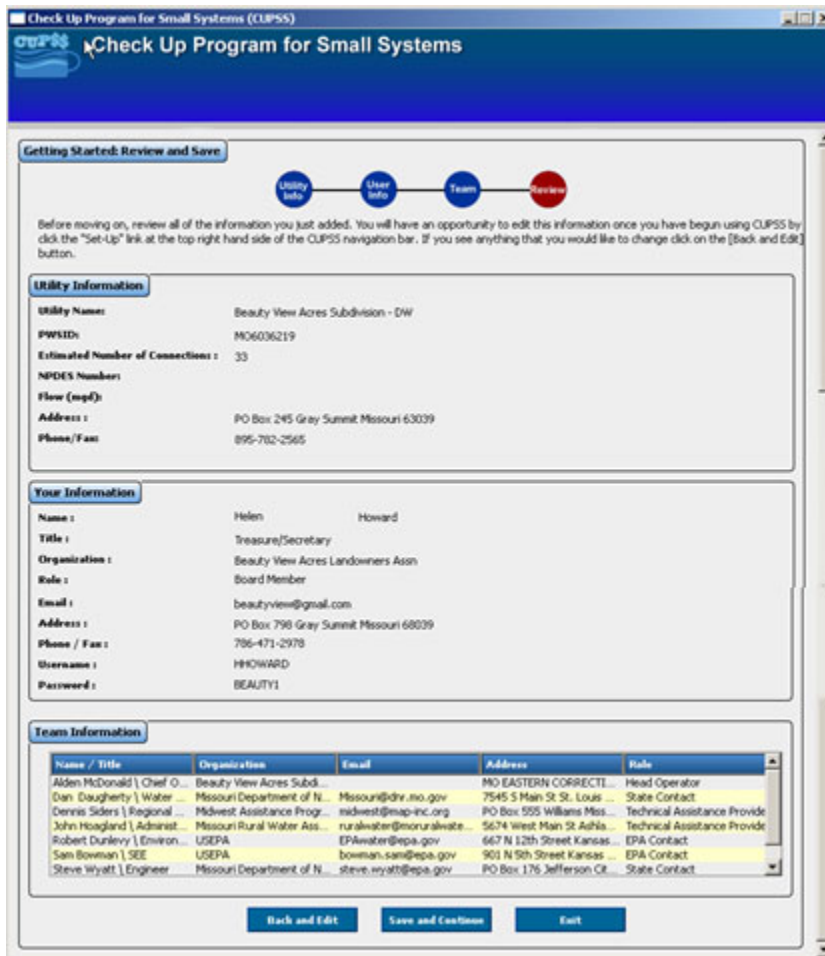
Check Up Program for Small Systems (CUPSS)

CUPSS Check Up Program for Small Systems

Getting Started: Review and Save

Utility Info
User Info
Team
Review

Before moving on, review all of the information you just added. You will have an opportunity to edit this information once you have begun using CUPSS by click the "Set-Up" link at the top right hand side of the CUPSS navigation bar. If you see anything that you would like to change click on the [Back and Edit] button.

Utility Information

Utility Name: Beauty View Acres Subdivision - DW
PWSID: MO6036219
Estimated Number of Connections : 33
NPDES Number:
Flow (mgd):
Address : PO Box 245 Gray Summit Missouri 63039
Phone/Fax: 895-782-2565

Your Information

Name : Helen Howard
Title : Treasure/Secretary
Organization : Beauty View Acres Landowners Assn
Role : Board Member
Email : beautyview@gmail.com
Address : PO Box 798 Gray Summit Missouri 68039
Phone / Fax : 786-471-2978
Username : HHOWARD
Password : BEAUTY1

Team Information

| Name / Title | Organization | Email | Address | Role |
|---|---|---|---|---|
| Alden McDonald \ Chief O... | Beauty View Acres Subdi... | | MO EASTERN CORRECTI... | Head Operator |
| Dan Daugherty \ Water ... | Missouri Department of N... | Missouri@dnr.mo.gov | 7545 S Main St St. Louis ... | State Contact |
| Dennis Siders \ Regional ... | Midwest Assistance Progr... | midwest@map-inc.org | PO Box 555 Williams Miss... | Technical Assistance Provide |
| John Hoagland \ Administ... | Missouri Rural Water Ass... | ruralwater@moruralwate... | 5674 West Main St Ashla... | Technical Assistance Provide |
| Robert Dunlevy \ Environ... | USEPA | EPAwater@epa.gov | 667 N 12th Street Kansas ... | EPA Contact |
| Sam Bowman \ SEE | USEPA | bowman.sam@epa.gov | 901 N 5th Street Kansas ... | EPA Contact |
| Steve Wyatt \ Engineer | Missouri Department of N... | steve.wyatt@epa.gov | PO Box 176 Jefferson Cit... | State Contact |

Back and Edit
Save and Continue
Exit